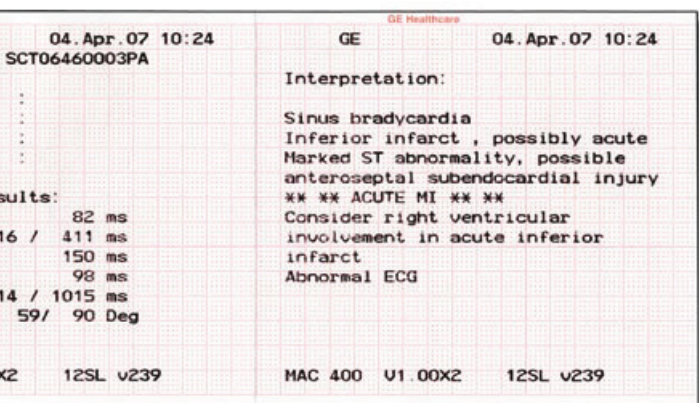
GE Healthcare

04.Apr.07 10:24
SCT06460003PA
:
:
:
:
sults:
82 ms
16 / 411 ms
150 ms
98 ms
14 / 1015 ms
59/ 90 Deg

X2 12SL v239

GE 04.Apr.07 10:24

Interpretation:

Sinus bradycardia
Inferior infarct , possibly acute
Marked ST abnormality, possible anteroseptal subendocardial injury
** ** ACUTE MI ** **
Consider right ventricular involvement in acute inferior infarct
Abnormal ECG

MAC 400 V1.00X2 12SL v239